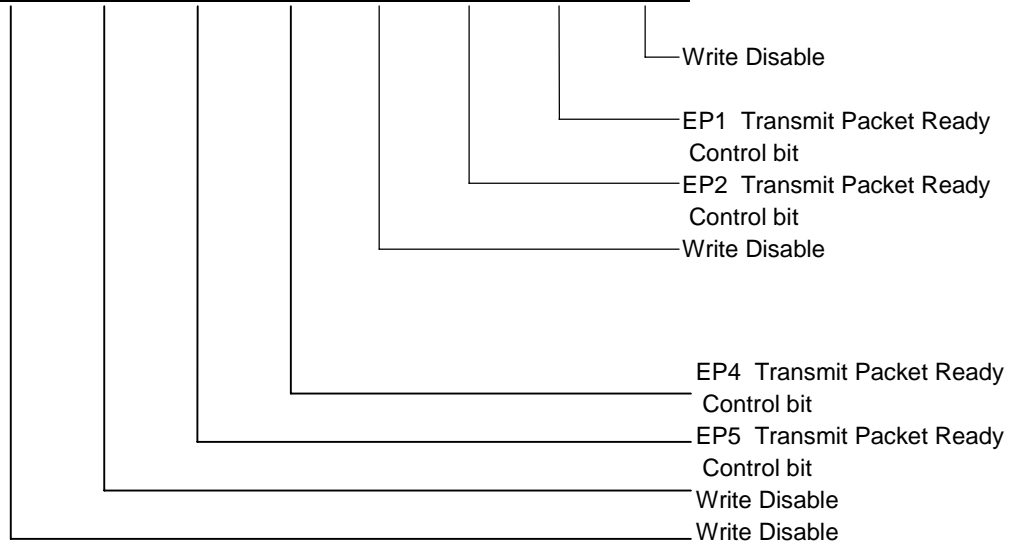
Write Disable

EP1 Transmit Packet Ready Control bit

EP2 Transmit Packet Ready Control bit

Write Disable

EP4 Transmit Packet Ready Control bit

EP5 Transmit Packet Ready Control bit

Write Disable

Write Disable